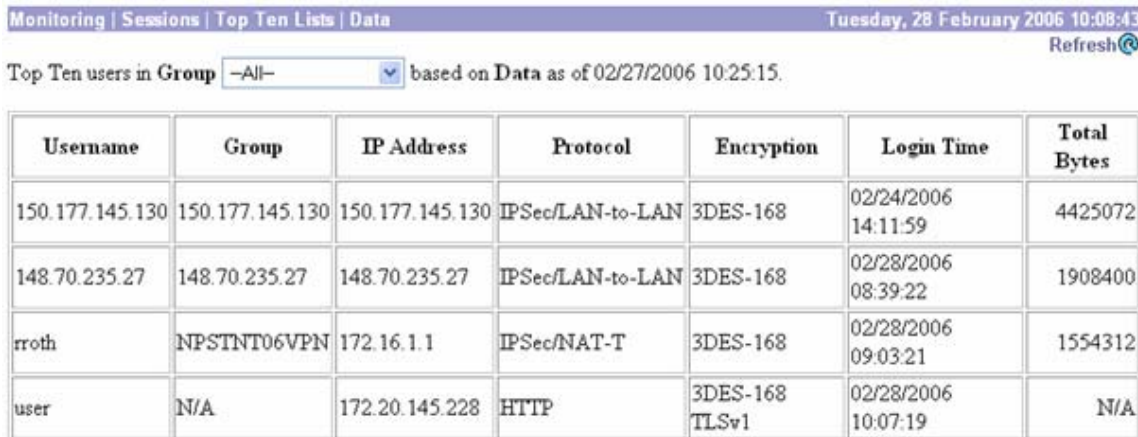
Monitoring | Sessions | Top Ten Lists | Data

Tuesday, 28 February 2006 10:08:43

Refresh

Top Ten users in Group –All– based on Data as of 02/27/2006 10:25:15.

| Username | Group | IP Address | Protocol | Encryption | Login Time | Total Bytes |
|---|---|---|---|---|---|---|
| 150.177.145.130 | 150.177.145.130 | 150.177.145.130 | IPSec/LAN-to-LAN | 3DES-168 | 02/24/2006 14:11:59 | 4425072 |
| 148.70.235.27 | 148.70.235.27 | 148.70.235.27 | IPSec/LAN-to-LAN | 3DES-168 | 02/28/2006 08:39:22 | 1908400 |
| rroth | NPSTNT06VPN | 172.16.1.1 | IPSec/NAT-T | 3DES-168 | 02/28/2006 09:03:21 | 1554312 |
| user | N/A | 172.20.145.228 | HTTP | 3DES-168 TLSv1 | 02/28/2006 10:07:19 | N/A |